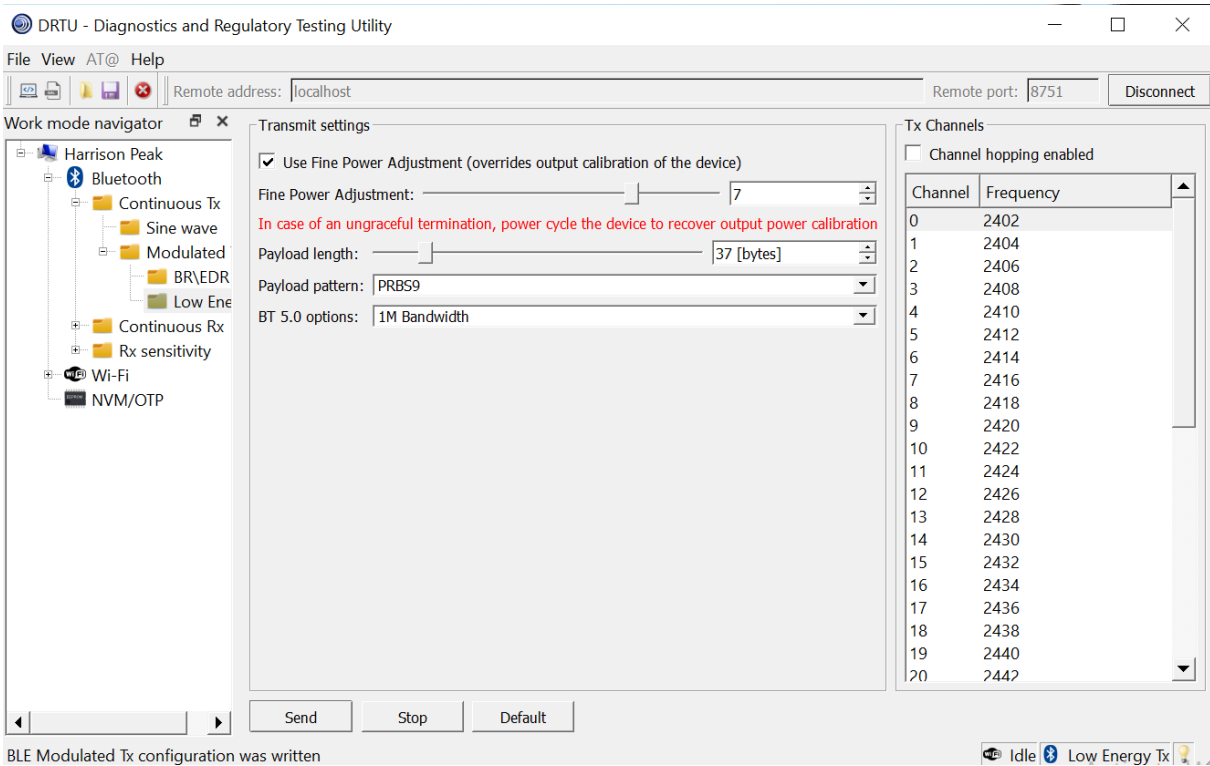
DRTU - Diagnostics and Regulatory Testing Utility

File View AT@ Help

Remote address: localhost

Remote port: 8751

Disconnect

Work mode navigator

Harrison Peak
Bluetooth
Continuous Tx
Sine wave
Modulated
BR\EDR
Low Ene
Continuous Rx
Rx sensitivity
Wi-Fi
NVM/OTP

Transmit settings

Use Fine Power Adjustment (overrides output calibration of the device)

Fine Power Adjustment: 7

In case of an ungraceful termination, power cycle the device to recover output power calibration

Payload length: 37 [bytes]

Payload pattern: PRBS9

BT 5.0 options: 1M Bandwidth

Tx Channels

Channel hopping enabled

| Channel | Frequency |
|---|---|
| 0 | 2402 |
| 1 | 2404 |
| 2 | 2406 |
| 3 | 2408 |
| 4 | 2410 |
| 5 | 2412 |
| 6 | 2414 |
| 7 | 2416 |
| 8 | 2418 |
| 9 | 2420 |
| 10 | 2422 |
| 11 | 2424 |
| 12 | 2426 |
| 13 | 2428 |
| 14 | 2430 |
| 15 | 2432 |
| 16 | 2434 |
| 17 | 2436 |
| 18 | 2438 |
| 19 | 2440 |
| 20 | 2442 |

Send Stop Default

BLE Modulated Tx configuration was written

Idle Low Energy Tx